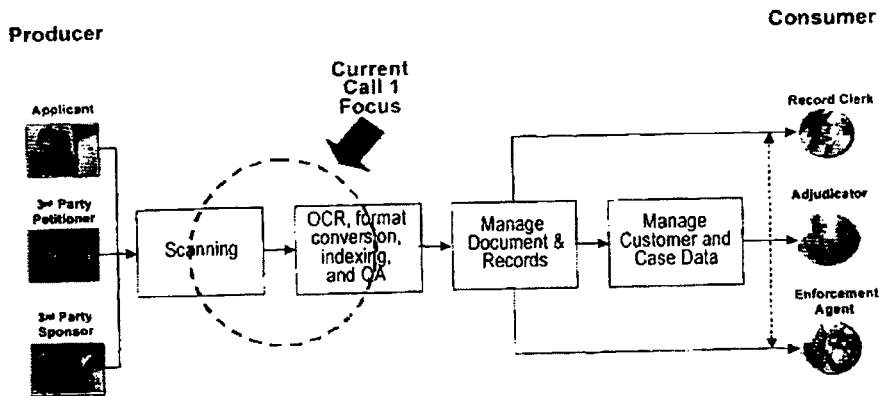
Producer

Consumer

Current Call 1 Focus

Applicant

3rd Party Petitioner

3rd Party Sponsor

Scanning

OCR, format conversion, indexing, and QA

Manage Document & Records

Manage Customer and Case Data

Record Clerk

Adjudicator

Enforcement Agent